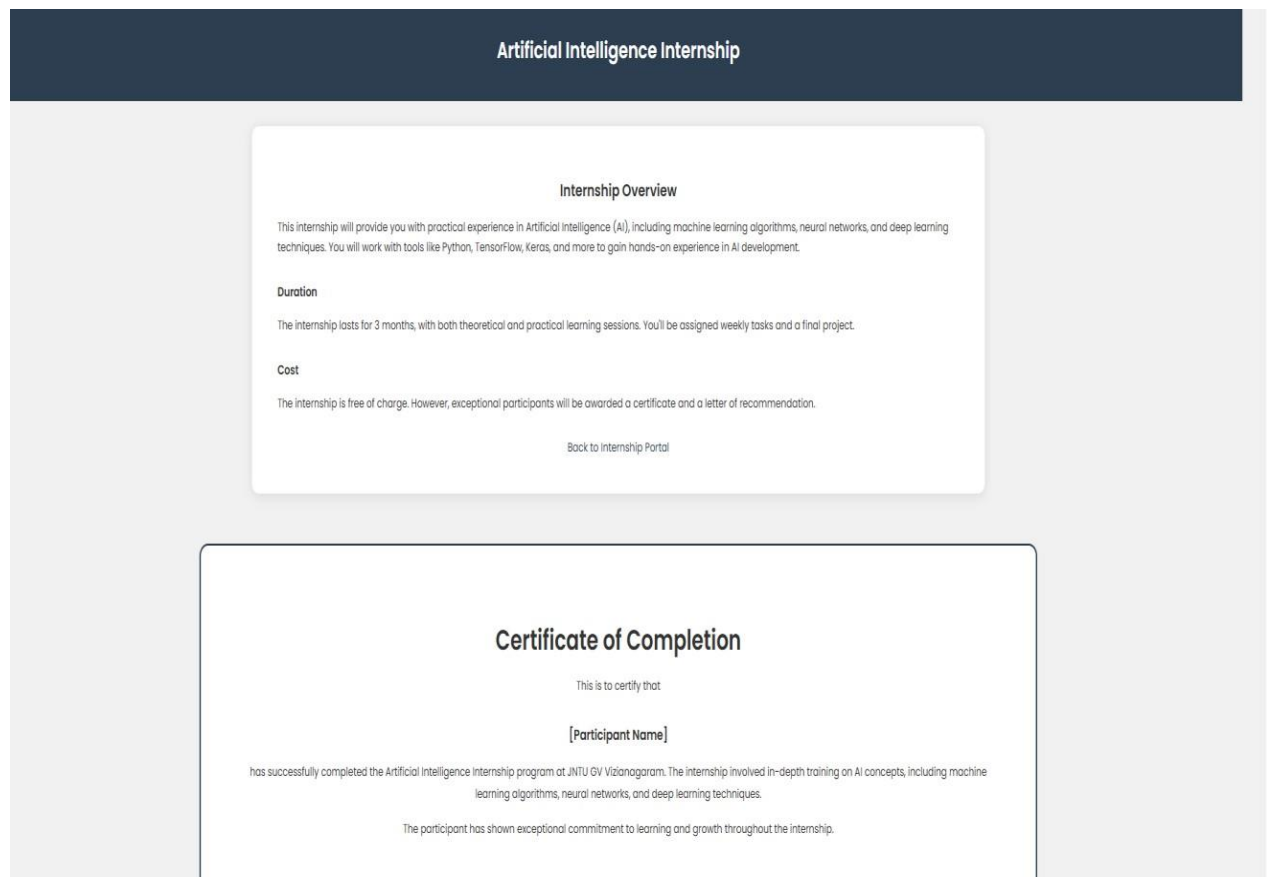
Artificial Intelligence Internship

Internship Overview

This internship will provide you with practical experience in Artificial Intelligence (AI), including machine learning algorithms, neural networks, and deep learning techniques. You will work with tools like Python, TensorFlow, Keras, and more to gain hands-on experience in AI development.

Duration

The internship lasts for 3 months, with both theoretical and practical learning sessions. You'll be assigned weekly tasks and a final project.

Cost

The internship is free of charge. However, exceptional participants will be awarded a certificate and a letter of recommendation.

Back to Internship Portal

Certificate of Completion

This is to certify that

[Participant Name]

has successfully completed the Artificial Intelligence Internship program at JNTU GV Vizianagaram. The internship involved in-depth training on AI concepts, including machine learning algorithms, neural networks, and deep learning techniques.

The participant has shown exceptional commitment to learning and growth throughout the internship.